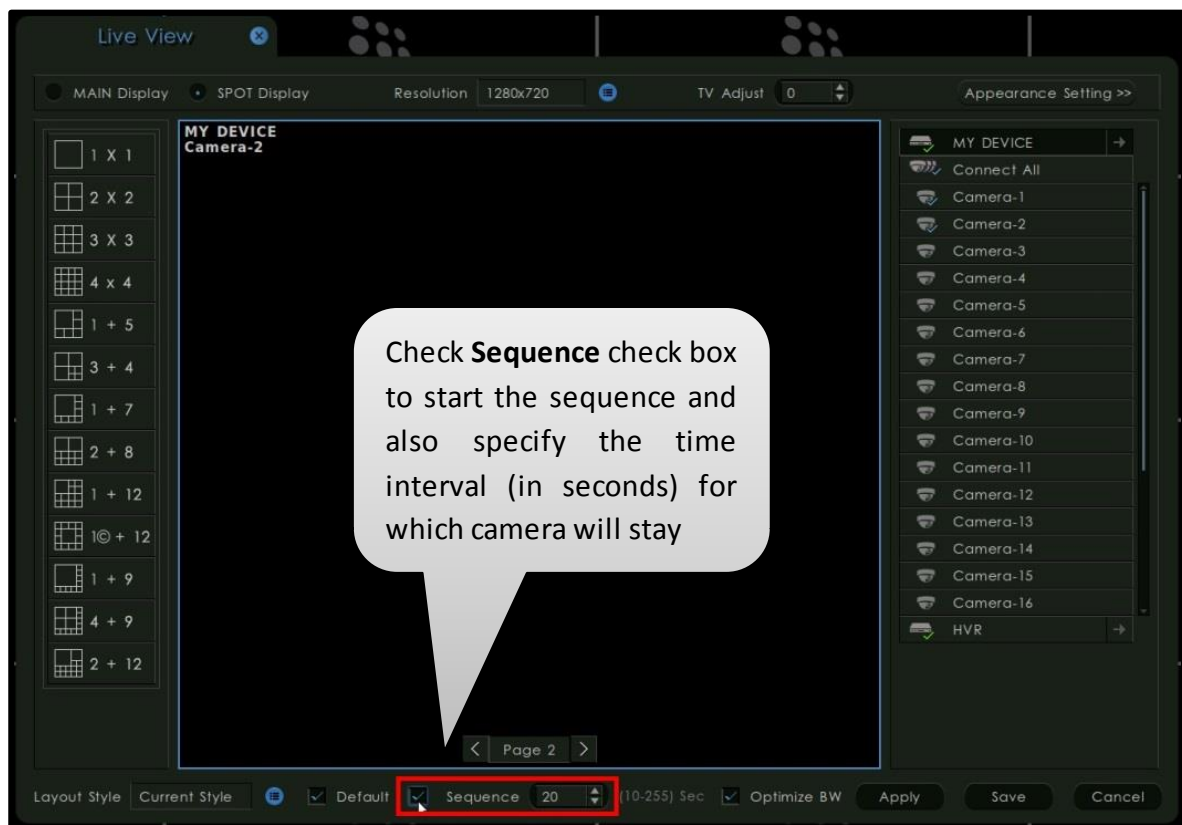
Live View

MAIN Display SPOT Display Resolution 1280x720 TV Adjust 0 Appearance Setting >>

1 X 1
2 X 2
3 X 3
4 x 4
1 + 5
3 + 4
1 + 7
2 + 8
1 + 12
1© + 12
1 + 9
4 + 9
2 + 12

MY DEVICE
Camera-2

Check **Sequence** check box to start the sequence and also specify the time interval (in seconds) for which camera will stay

< Page 2 >

MY DEVICE
Connect All
Camera-1
Camera-2
Camera-3
Camera-4
Camera-5
Camera-6
Camera-7
Camera-8
Camera-9
Camera-10
Camera-11
Camera-12
Camera-13
Camera-14
Camera-15
Camera-16
HVR

Layout Style Current Style Default Sequence 20 (10-255) Sec Optimize BW Apply Save Cancel